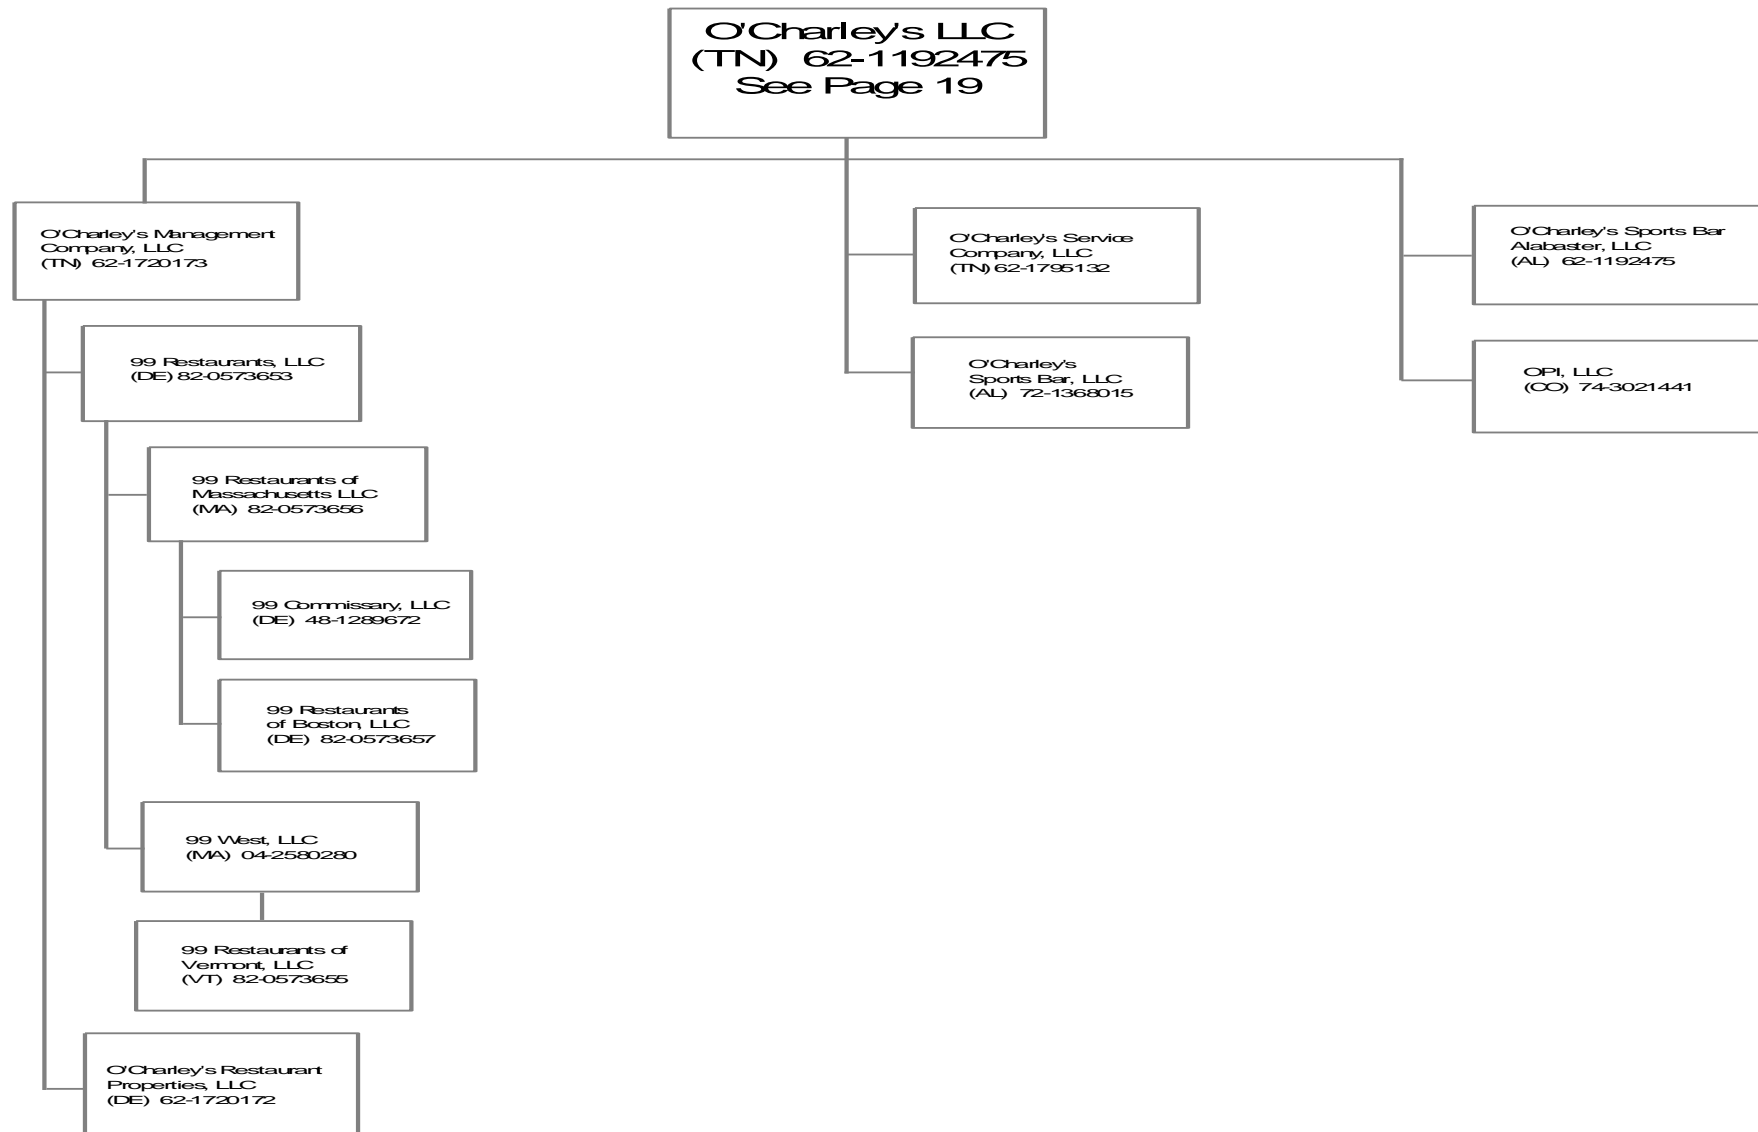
O'Charley's LLC
(TN) 62-1192475
See Page 19

O'Charley's Management Company, LLC
(TN) 62-1720173

99 Restaurants, LLC
(DE) 82-0573653

99 Restaurants of Massachusetts LLC
(MA) 82-0573656

99 Commissary, LLC
(DE) 48-1289672

99 Restaurants of Boston LLC
(DE) 82-0573657

99 West, LLC
(MA) 04-2580280

99 Restaurants of Vermont, LLC
(VT) 82-0573655

O'Charley's Restaurant Properties, LLC
(DE) 62-1720172

O'Charley's Service Company, LLC
(TN) 62-1795132

O'Charley's Sports Bar, LLC
(AL) 72-1368015

O'Charley's Sports Bar Alabaster, LLC
(AL) 62-1192475

OPI, LLC
(CO) 74-3021441